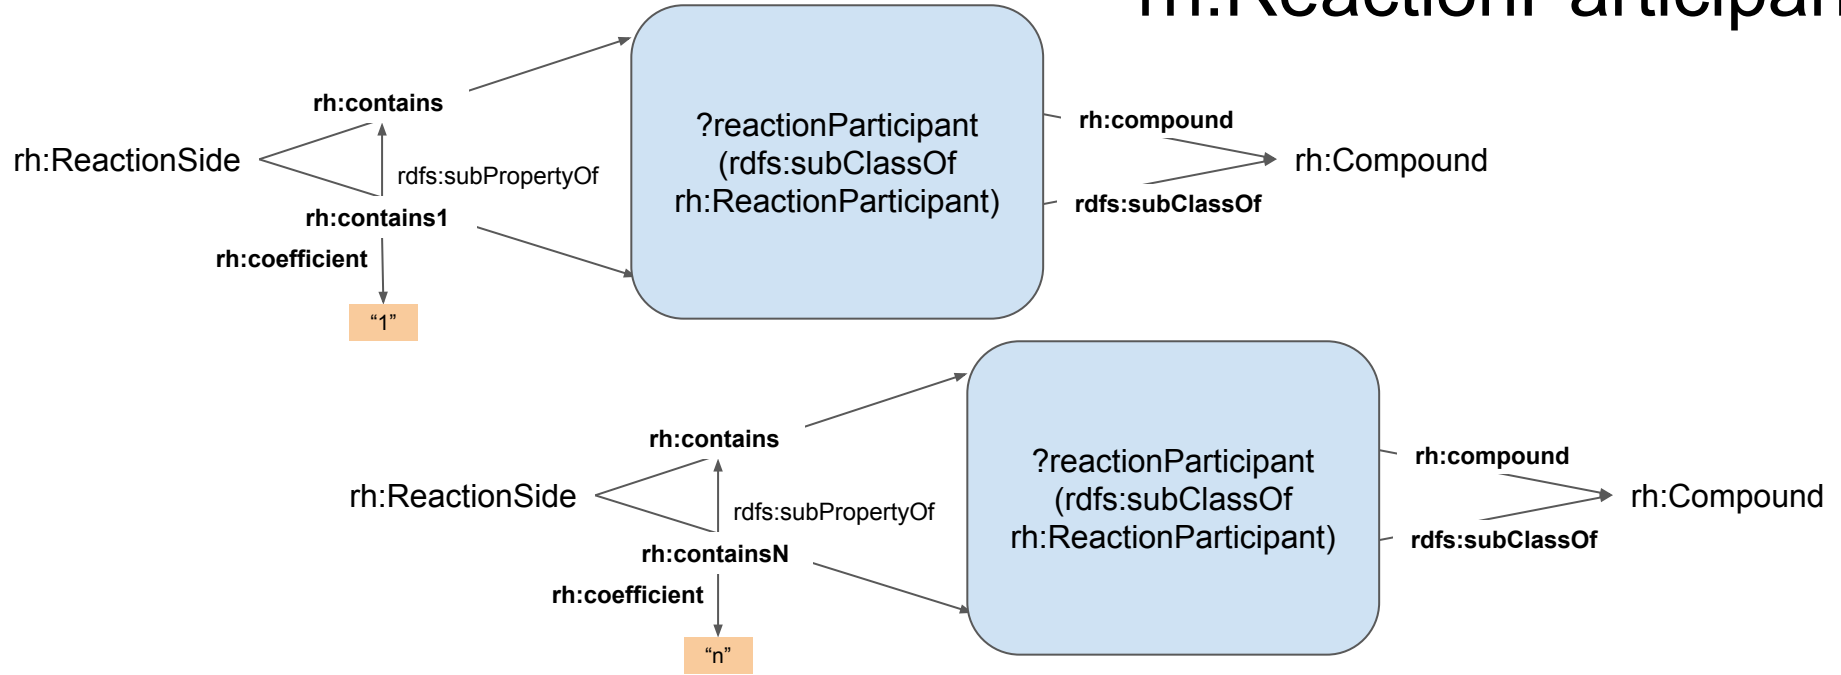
rh:ReactionParticipant

rh:contains

rh:ReactionSide

rdfs:subPropertyOf

rh:contains1

rh:coefficient

“1”

?reactionParticipant (rdfs:subClassOf rh:ReactionParticipant)

rh:compound

rdfs:subClassOf

rh:Compound

rh:contains

rh:ReactionSide

rdfs:subPropertyOf

rh:containsN

rh:coefficient

“n”

?reactionParticipant (rdfs:subClassOf rh:ReactionParticipant)

rh:compound

rdfs:subClassOf

rh:Compound